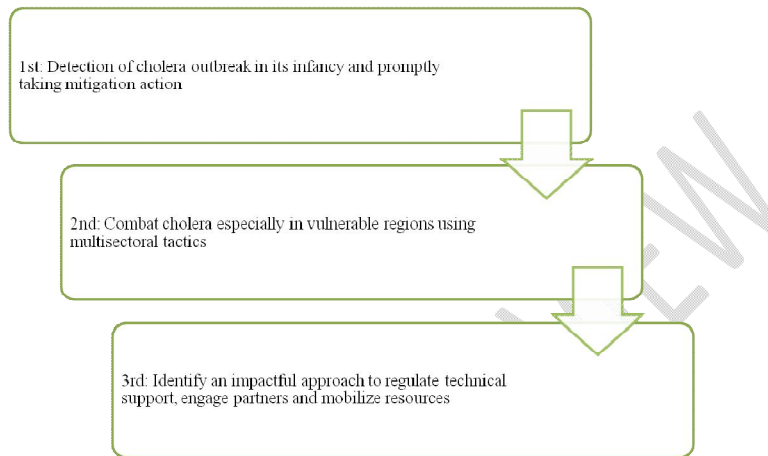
1st: Detection of cholera outbreak in its infancy and promptly taking mitigation action

2nd: Combat cholera especially in vulnerable regions using multisectoral tactics

3rd: Identify an impactful approach to regulate technical support, engage partners and mobilize resources

EW